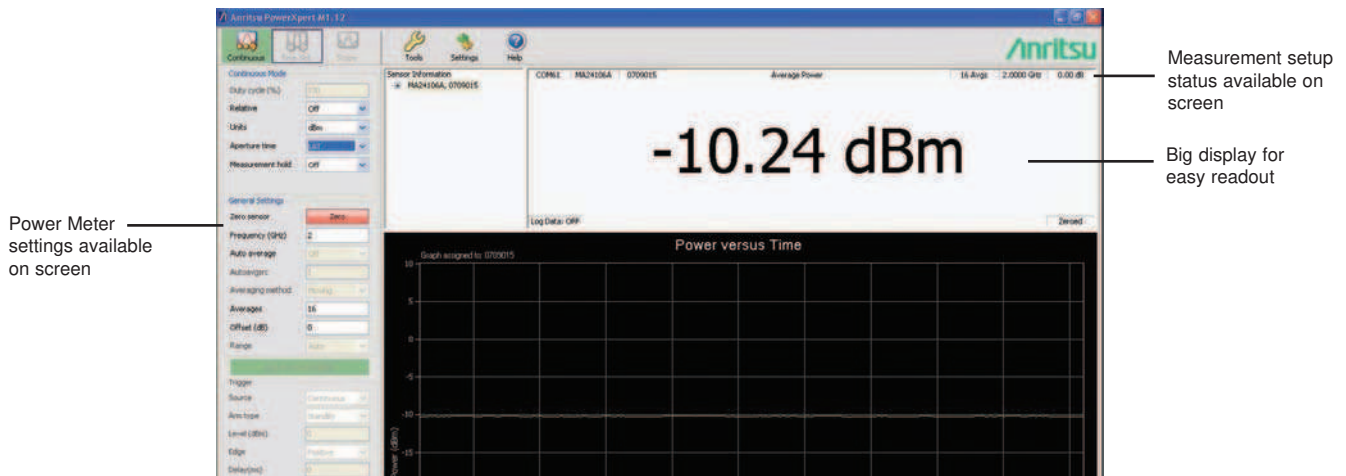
Anritsu PowerXpert M1.12

Continuous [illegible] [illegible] Tools Settings Help

Anritsu

Measurement setup status available on screen

Big display for easy readout

Power Meter settings available on screen

Continuous Mode
Duty cycle (%) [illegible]
Relative Off
Units dBm
Aperture time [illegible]
Measurement hold Off

General Settings
Zero sensor Zero
Frequency (GHz) 2
Auto average Off
Autoavgres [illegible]
Averaging method Moving
Averages 16
Offset (dB) 0
Range Auto

Trigger
Source Continuous
Arm type Standby
Level (dBm) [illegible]
Edge Positive
Delay(ns) 0

Sensor Information
MA24106A, 0709015

COM61 MA24106A 0709015 Average Power 16 Avgs 2.0000 GHz 0.00 dB

-10.24 dBm

Log Data: OFF Zeroed

Power versus Time
Graph assigned to: 0709015
10
5
0
-5
-10
-15
Power (dBm)